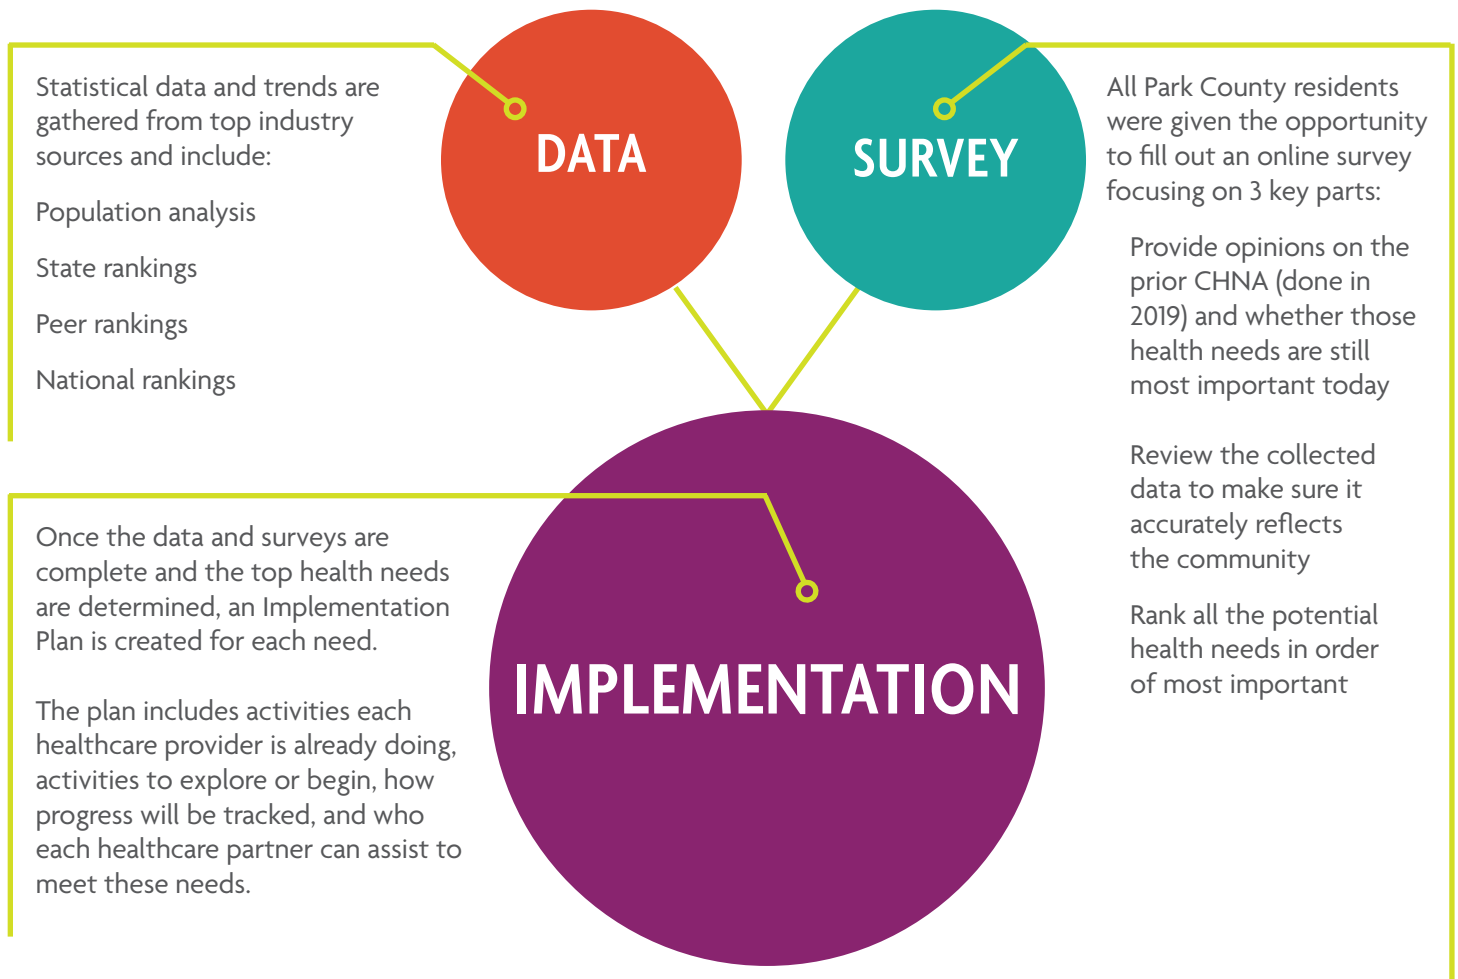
DATA

Statistical data and trends are gathered from top industry sources and include:

Population analysis

State rankings

Peer rankings

National rankings

SURVEY

All Park County residents were given the opportunity to fill out an online survey focusing on 3 key parts:

Provide opinions on the prior CHNA (done in 2019) and whether those health needs are still most important today

Review the collected data to make sure it accurately reflects the community

Rank all the potential health needs in order of most important

IMPLEMENTATION

Once the data and surveys are complete and the top health needs are determined, an Implementation Plan is created for each need.

The plan includes activities each healthcare provider is already doing, activities to explore or begin, how progress will be tracked, and who each healthcare partner can assist to meet these needs.